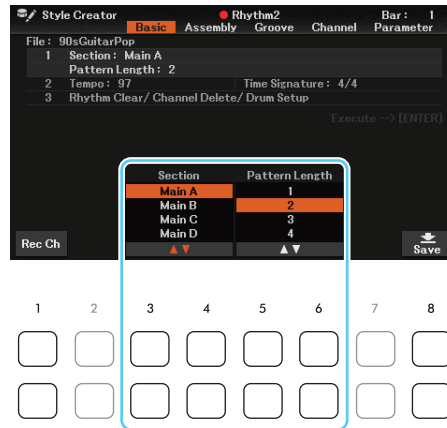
Style Creator
Rhythm2
Bar : 1
Basic Assembly Groove Channel Parameter
File : 90sGuitarPop
1 Section : Main A
Pattern Length : 2
2 Tempo : 97
Time Signature : 4/4
3 Rhythm Clear/ Channel Delete/ Drum Setup
Execute → [ENTER]

| Section | Pattern Length |
|---|---|
| Main A | 1 |
| Main B | 2 |
| Main C | 3 |
| Main D | 4 |
| ▲▼ | ▲▼ |

Rec Ch
Save

1 2 3 4 5 6 7 8